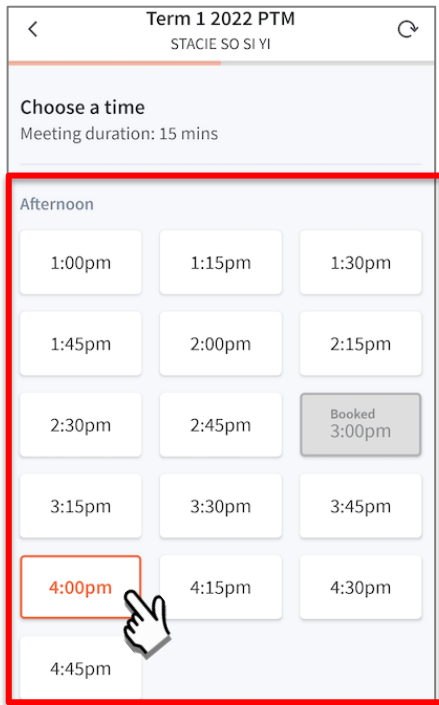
<
Term 1 2022 PTM
STACIE SO SI YI

Choose a time
Meeting duration: 15 mins

Afternoon

| | | |
|---|---|---|
| 1:00pm | 1:15pm | 1:30pm |
| 1:45pm | 2:00pm | 2:15pm |
| 2:30pm | 2:45pm | Booked 3:00pm |
| 3:15pm | 3:30pm | 3:45pm |
| 4:00pm | 4:15pm | 4:30pm |
| 4:45pm | | |